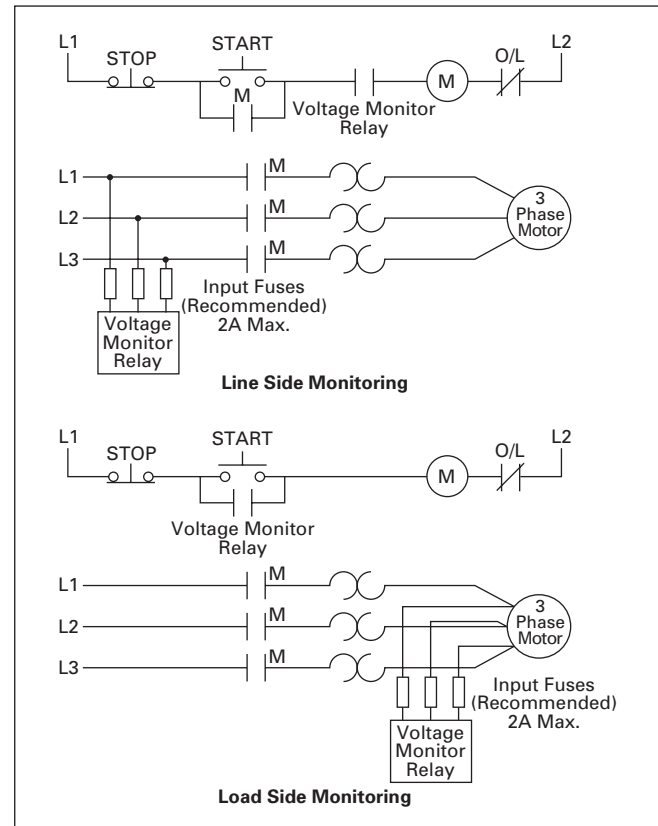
L1
STOP
START
M
Voltage Monitor Relay
M
O/L
L2

L1
L2
L3
M
M
M
3 Phase Motor
Input Fuses (Recommended) 2A Max.
Voltage Monitor Relay

Line Side Monitoring

L1
STOP
START
Voltage Monitor Relay
M
O/L
L2

L1
L2
L3
M
M
M
3 Phase Motor
Input Fuses (Recommended) 2A Max.
Voltage Monitor Relay

Load Side Monitoring